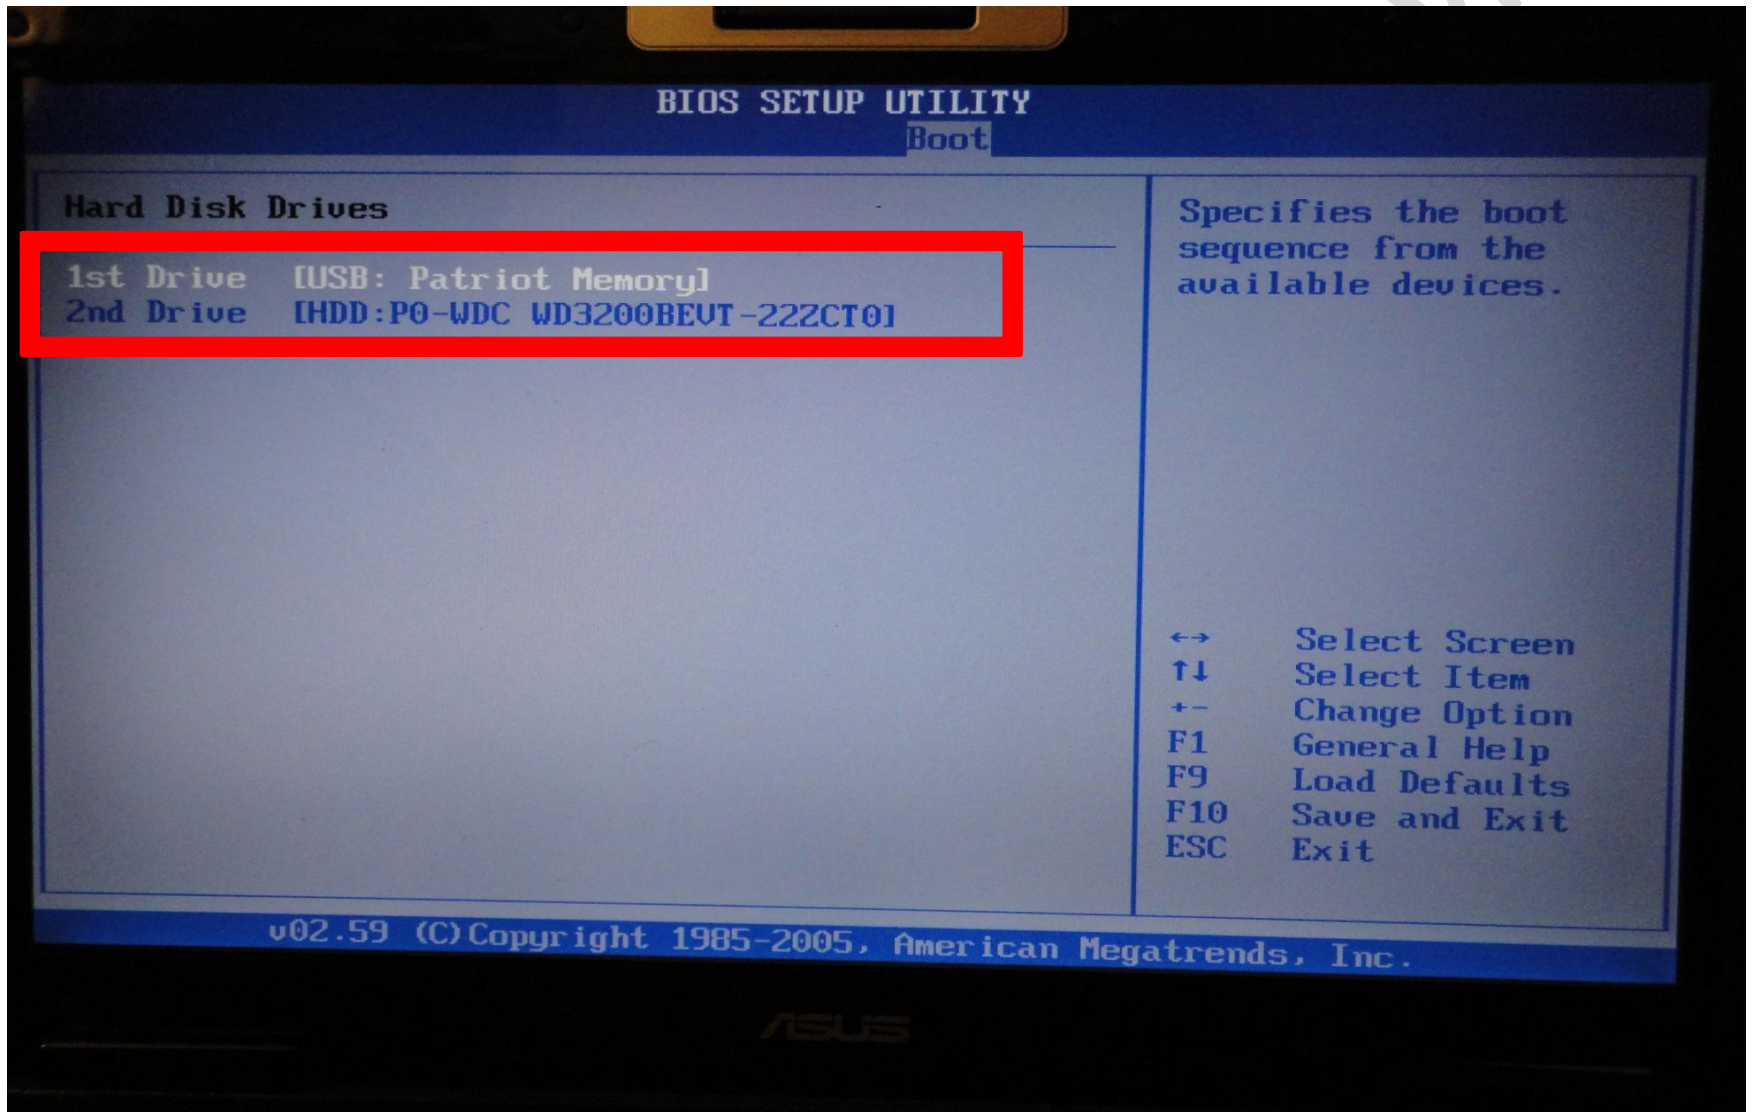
BIOS SETUP UTILITY
Boot

Hard Disk Drives

1st Drive [USB: Patriot Memory]
2nd Drive [HDD:P0-WDC WD3200BEVT-22ZCT0]

Specifies the boot sequence from the available devices.

←→ Select Screen
↑↓ Select Item
+- Change Option
F1 General Help
F9 Load Defaults
F10 Save and Exit
ESC Exit

v02.59 (C)Copyright 1985-2005, American Megatrends, Inc.

ASUS